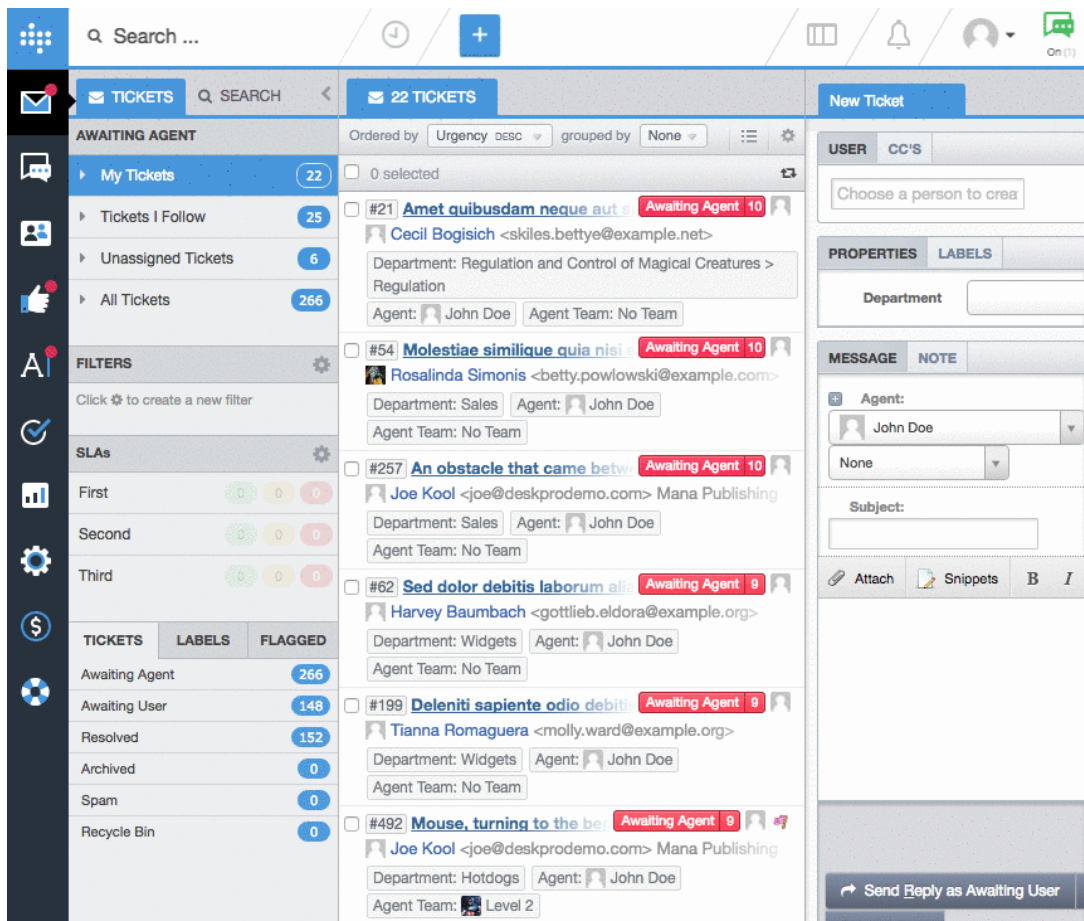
Search ...

On (1)

TICKETS SEARCH

AWAITING AGENT

My Tickets 22
Tickets I Follow 25
Unassigned Tickets 6
All Tickets 266

FILTERS

Click to create a new filter

SLAs

First 0 0 0
Second 0 0 0
Third 0 0 0

| TICKETS | LABELS | FLAGGED |
|---|---|---|

Awaiting Agent 266
Awaiting User 148
Resolved 152
Archived 0
Spam 0
Recycle Bin 0

22 TICKETS

Ordered by Urgency DESC grouped by None

0 selected

#21 Amet quibusdam neque aut s Awaiting Agent 10
Cecil Bogisich <skiles.bettye@example.net>
Department: Regulation and Control of Magical Creatures > Regulation
Agent: John Doe Agent Team: No Team

#54 Molestiae similique quia nisi Awaiting Agent 10
Rosalinda Simonis <betty.powlowski@example.com>
Department: Sales Agent: John Doe
Agent Team: No Team

#257 An obstacle that came betw Awaiting Agent 10
Joe Kool <joe@deskprodemo.com> Mana Publishing
Department: Sales Agent: John Doe
Agent Team: No Team

#62 Sed dolor debitis laborum ali Awaiting Agent 9
Harvey Baumbach <gottlieb.eldora@example.org>
Department: Widgets Agent: John Doe
Agent Team: No Team

#199 Deleniti sapiente odio debiti Awaiting Agent 9
Tianna Romaguera <molly.ward@example.org>
Department: Widgets Agent: John Doe
Agent Team: No Team

#492 Mouse, turning to the be Awaiting Agent 9
Joe Kool <joe@deskprodemo.com> Mana Publishing
Department: Hotdogs Agent: John Doe
Agent Team: Level 2

New Ticket

USER CC'S

Choose a person to crea

PROPERTIES LABELS

Department

MESSAGE NOTE

Agent:
John Doe
None

Subject:

Attach Snippets B I

Send Reply as Awaiting User